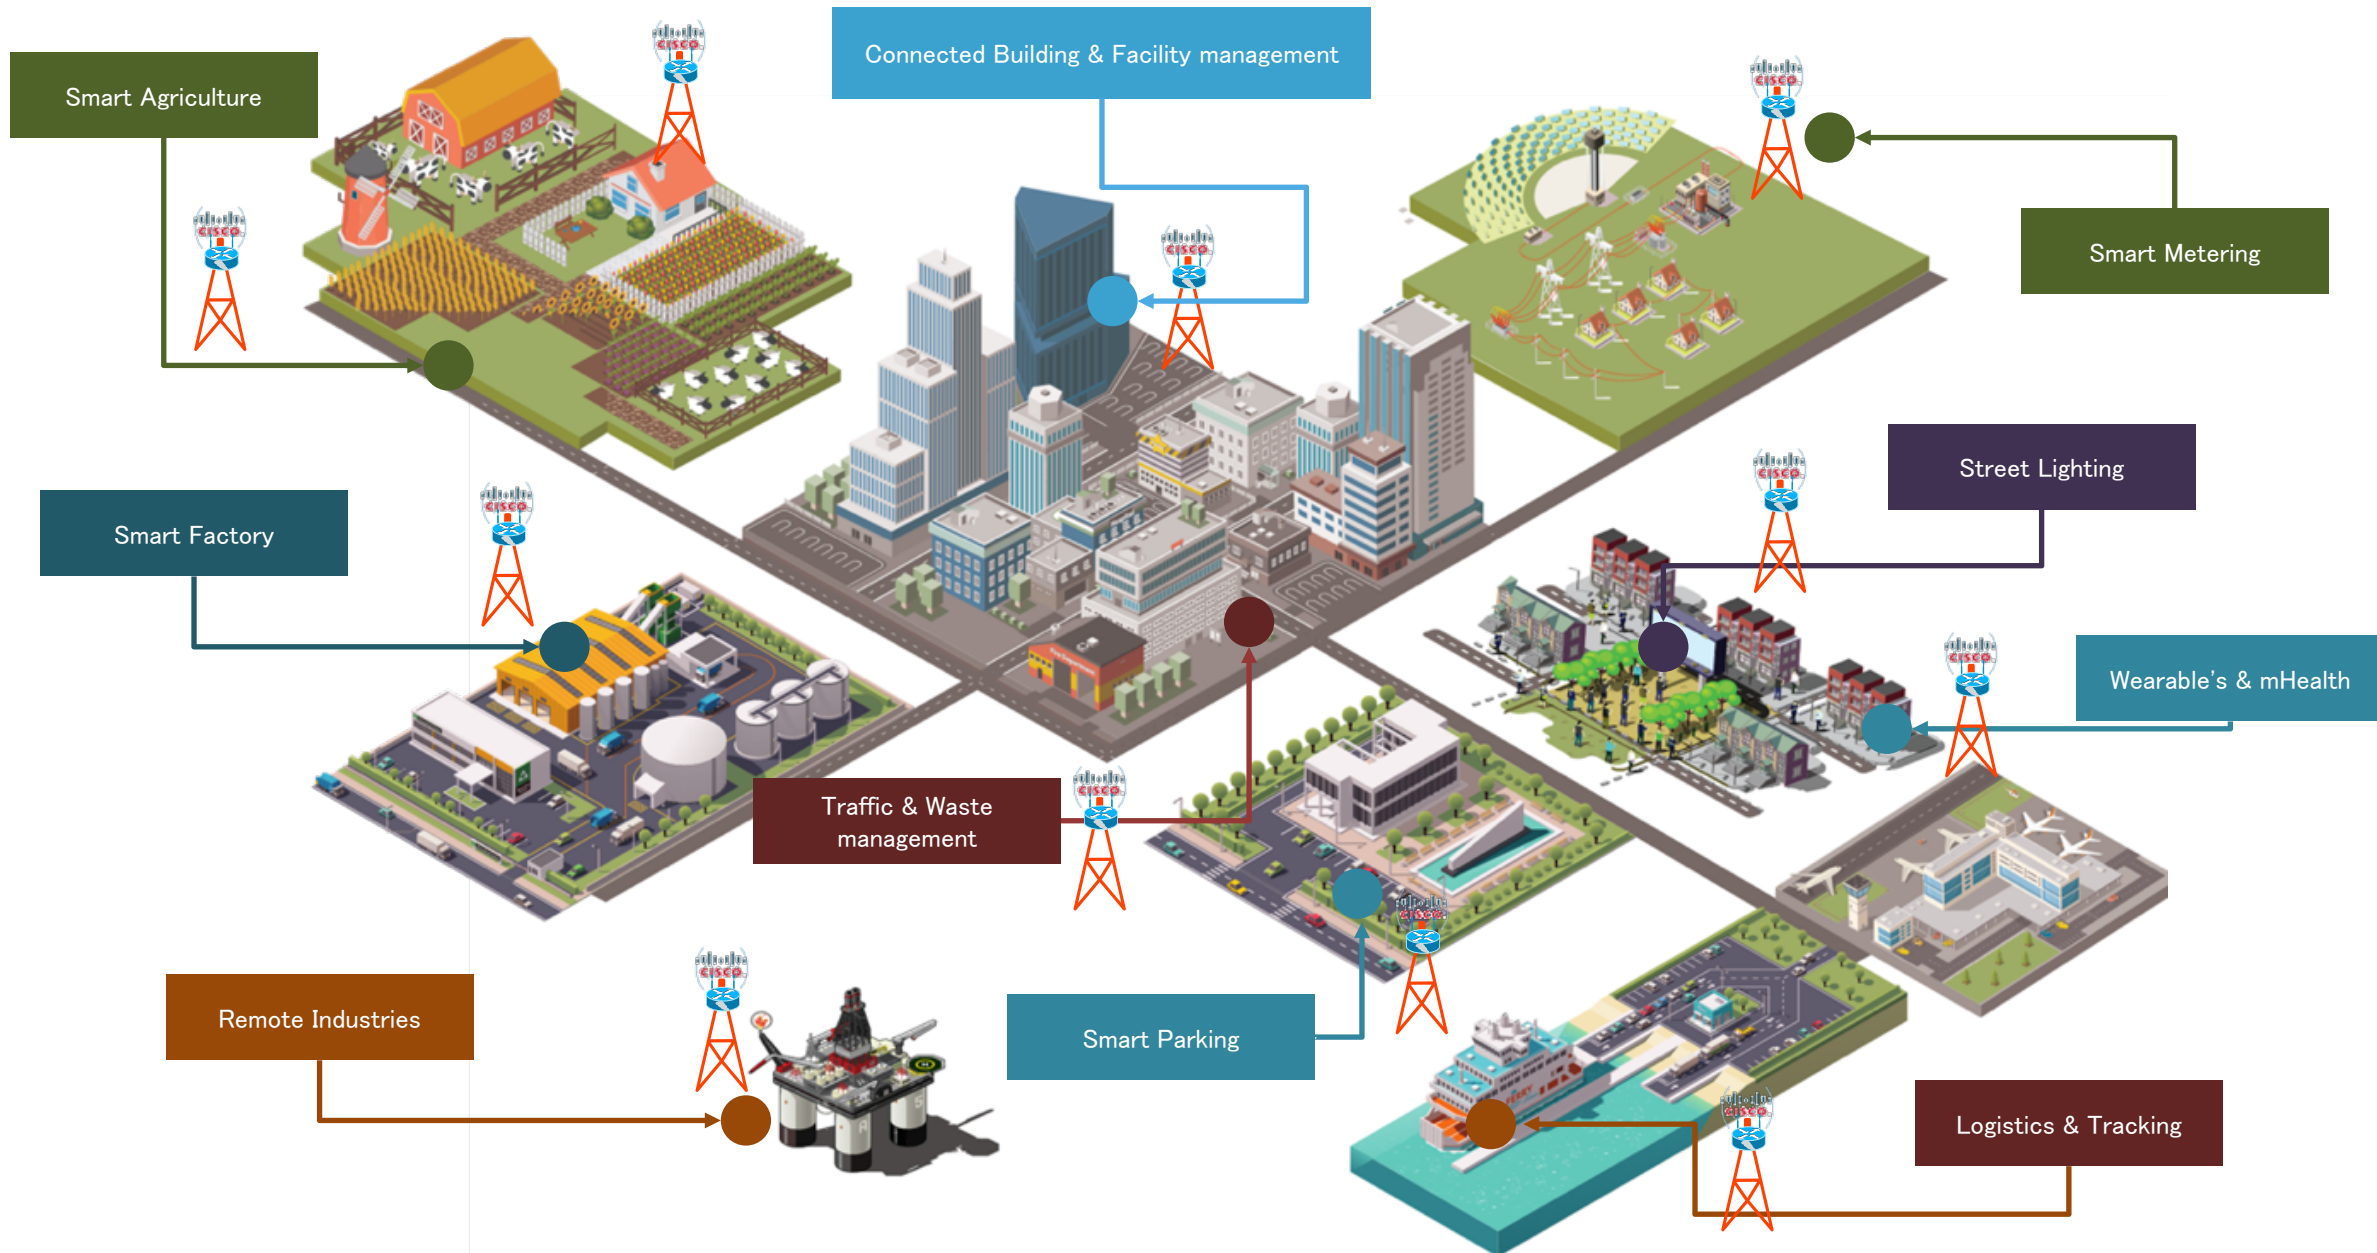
Smart Agriculture

Connected Building & Facility management

Smart Metering

Street Lighting

Smart Factory

Wearable's & mHealth

Traffic & Waste management

Remote Industries

Smart Parking

Logistics & Tracking

cisco

cisco

cisco

cisco

cisco

cisco

cisco

cisco

cisco

cisco